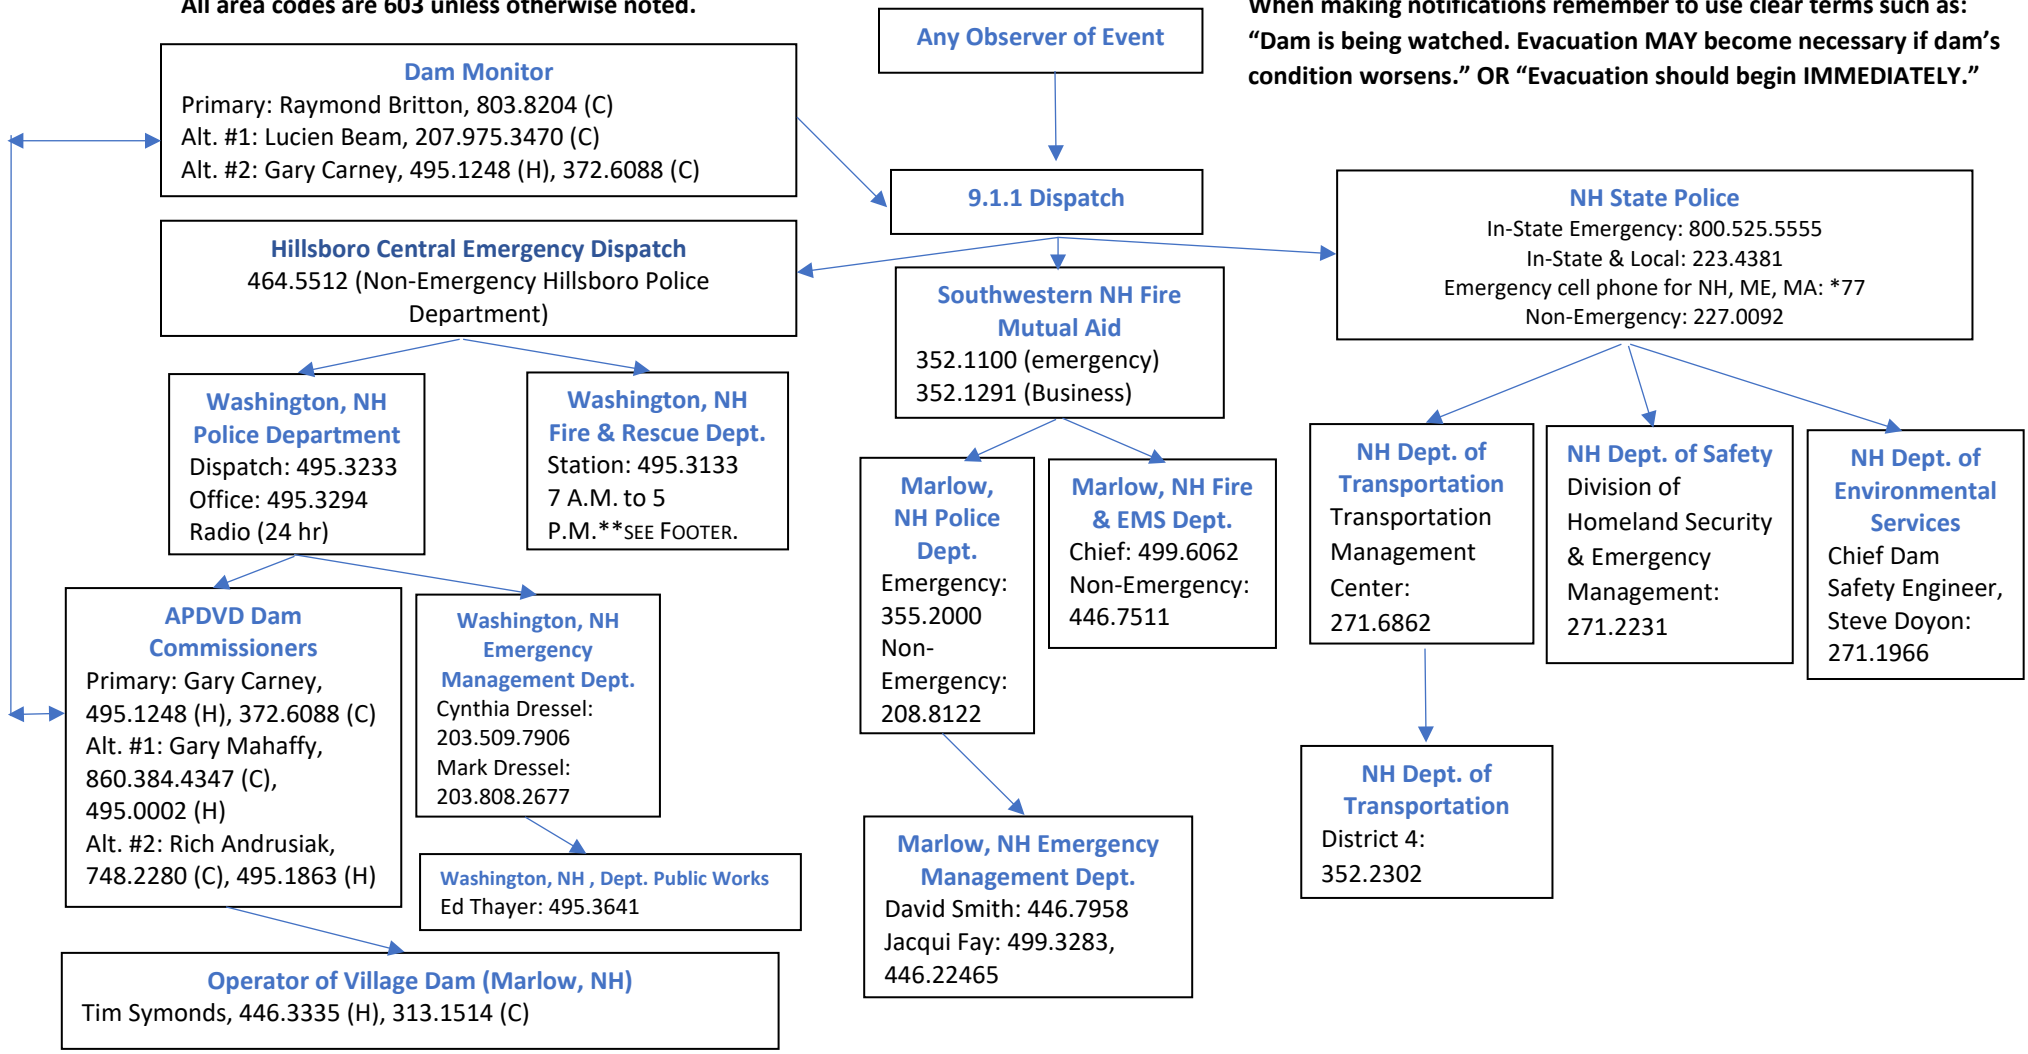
All area codes are 603 unless otherwise noted.

Any Observer of Event

When making notifications remember to use clear terms such as: "Dam is being watched. Evacuation MAY become necessary if dam's condition worsens." OR "Evacuation should begin IMMEDIATELY."

Dam Monitor
Primary: Raymond Britton, 803.8204 (C)
Alt. #1: Lucien Beam, 207.975.3470 (C)
Alt. #2: Gary Carney, 495.1248 (H), 372.6088 (C)

9.1.1 Dispatch

NH State Police
In-State Emergency: 800.525.5555
In-State & Local: 223.4381
Emergency cell phone for NH, ME, MA: *77
Non-Emergency: 227.0092

Hillsboro Central Emergency Dispatch
464.5512 (Non-Emergency Hillsboro Police Department)

Southwestern NH Fire Mutual Aid
352.1100 (emergency)
352.1291 (Business)

Washington, NH Police Department
Dispatch: 495.3233
Office: 495.3294
Radio (24 hr)

Washington, NH Fire & Rescue Dept.
Station: 495.3133
7 A.M. to 5 P.M.**SEE FOOTER.

Marlow, NH Police Dept.
Emergency: 355.2000
Non-Emergency: 208.8122

Marlow, NH Fire & EMS Dept.
Chief: 499.6062
Non-Emergency: 446.7511

NH Dept. of Transportation
Transportation Management Center: 271.6862

NH Dept. of Safety
Division of Homeland Security & Emergency Management: 271.2231

NH Dept. of Environmental Services
Chief Dam Safety Engineer, Steve Doyon: 271.1966

APDVD Dam Commissioners
Primary: Gary Carney, 495.1248 (H), 372.6088 (C)
Alt. #1: Gary Mahaffy, 860.384.4347 (C), 495.0002 (H)
Alt. #2: Rich Andrusiak, 748.2280 (C), 495.1863 (H)

Washington, NH Emergency Management Dept.
Cynthia Dressel: 203.509.7906
Mark Dressel: 203.808.2677

NH Dept. of Transportation
District 4: 352.2302

Washington, NH , Dept. Public Works
Ed Thayer: 495.3641

Marlow, NH Emergency Management Dept.
David Smith: 446.7958
Jacqui Fay: 499.3283, 446.22465

Operator of Village Dam (Marlow, NH)
Tim Symonds, 446.3335 (H), 313.1514 (C)